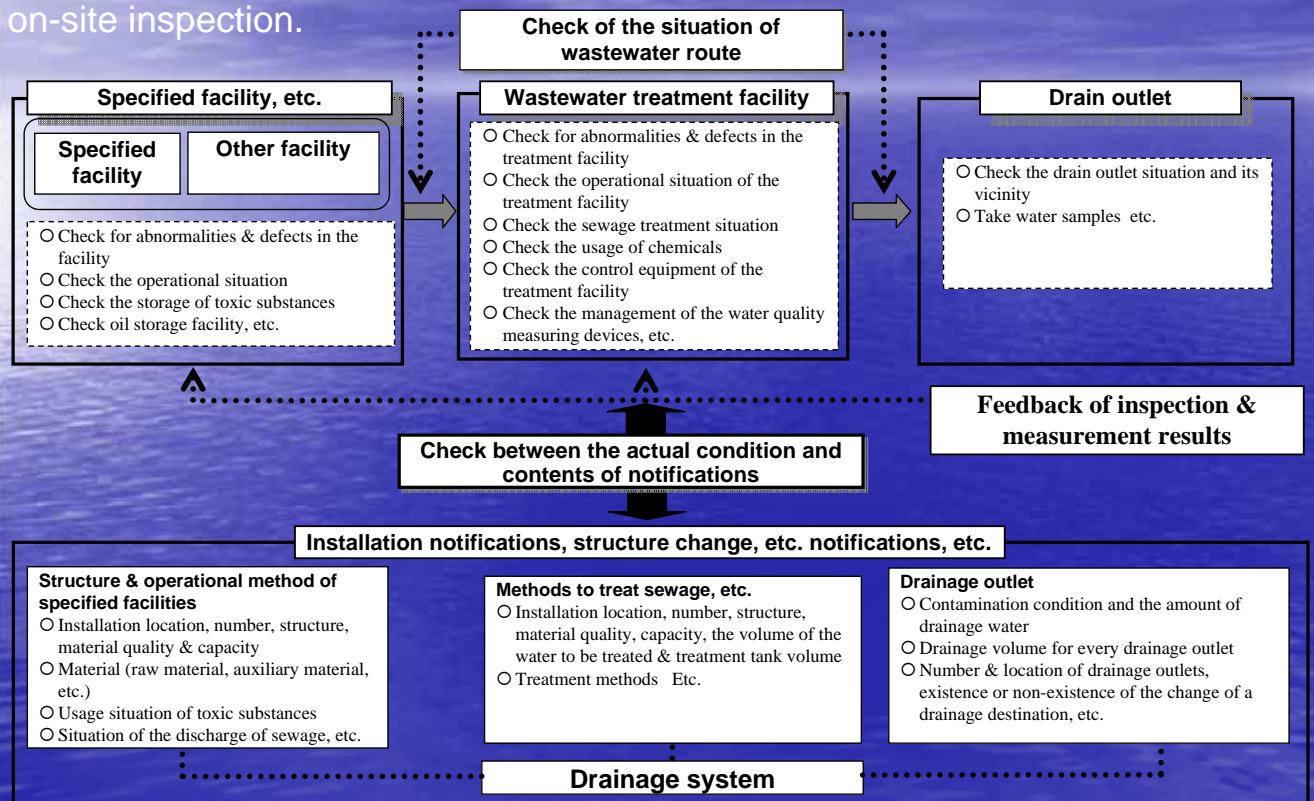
on-site inspection.

Check of the situation of wastewater route

Specified facility, etc.

Specified facility

Other facility

O Check for abnormalities & defects in the facility
O Check the operational situation
O Check the storage of toxic substances
O Check oil storage facility, etc.

Wastewater treatment facility

O Check for abnormalities & defects in the treatment facility
O Check the operational situation of the treatment facility
O Check the sewage treatment situation
O Check the usage of chemicals
O Check the control equipment of the treatment facility
O Check the management of the water quality measuring devices, etc.

Drain outlet

O Check the drain outlet situation and its vicinity
O Take water samples etc.

Feedback of inspection & measurement results

Check between the actual condition and contents of notifications

Installation notifications, structure change, etc. notifications, etc.

Structure & operational method of specified facilities
O Installation location, number, structure, material quality & capacity
O Material (raw material, auxiliary material, etc.)
O Usage situation of toxic substances
O Situation of the discharge of sewage, etc.

Methods to treat sewage, etc.
O Installation location, number, structure, material quality, capacity, the volume of the water to be treated & treatment tank volume
O Treatment methods Etc.

Drainage outlet
O Contamination condition and the amount of drainage water
O Drainage volume for every drainage outlet
O Number & location of drainage outlets, existence or non-existence of the change of a drainage destination, etc.

Drainage system